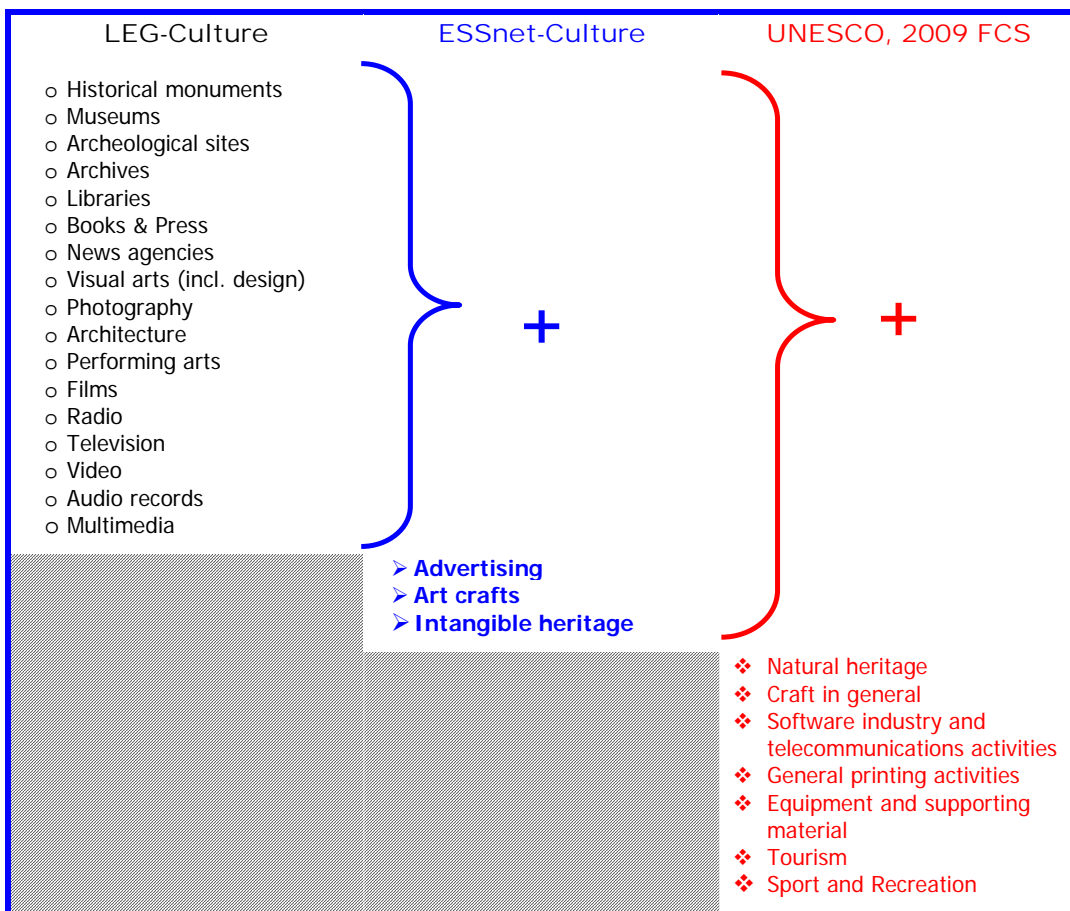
LEG-Culture

ESSnet-Culture

UNESCO, 2009 FCS

o Historical monuments
o Museums
o Archeological sites
o Archives
o Libraries
o Books & Press
o News agencies
o Visual arts (incl. design)
o Photography
o Architecture
o Performing arts
o Films
o Radio
o Television
o Video
o Audio records
o Multimedia

+

+

➢ Advertising
➢ Art crafts
➢ Intangible heritage

❖ Natural heritage
❖ Craft in general
❖ Software industry and telecommunications activities
❖ General printing activities
❖ Equipment and supporting material
❖ Tourism
❖ Sport and Recreation